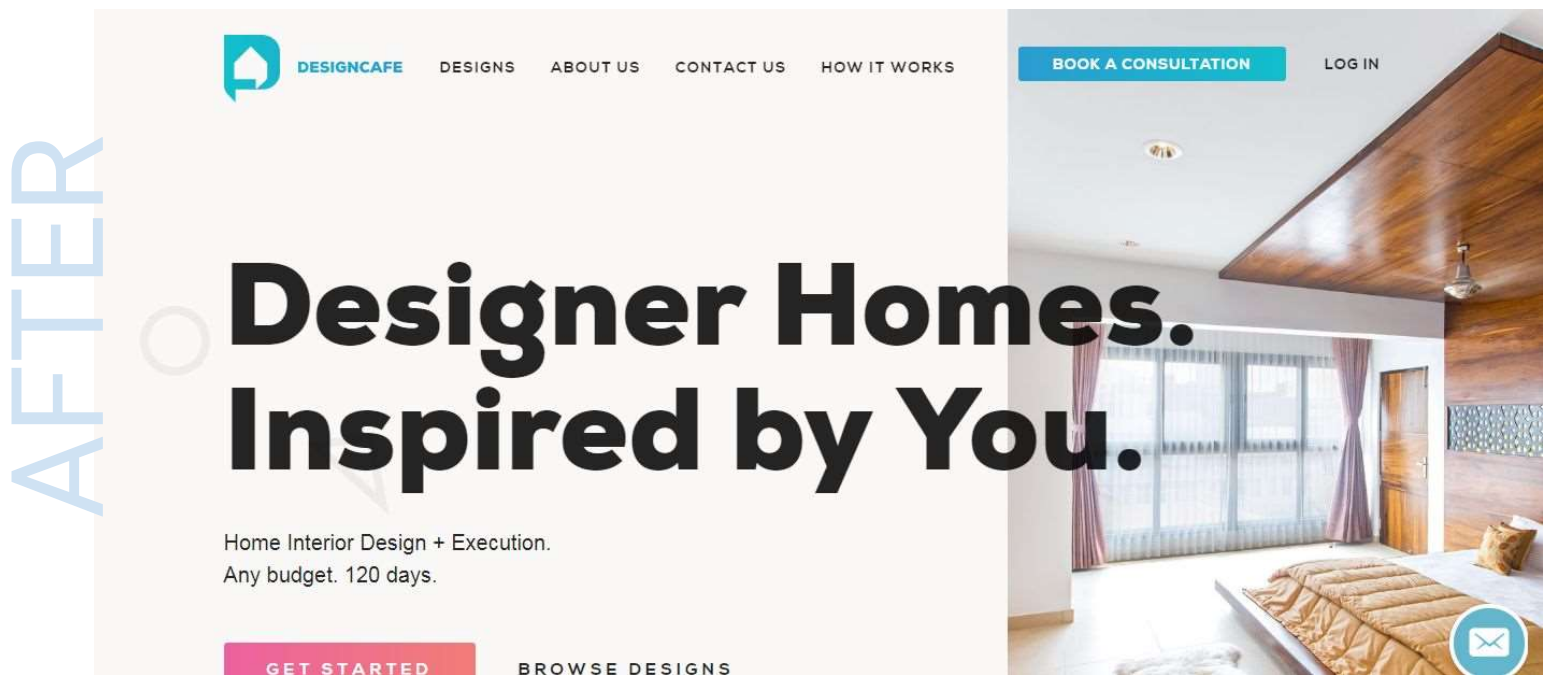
AFTER

DESIGNCAFE DESIGNS ABOUT US CONTACT US HOW IT WORKS BOOK A CONSULTATION LOG IN

Designer Homes. Inspired by You.

Home Interior Design + Execution.
Any budget. 120 days.

GET STARTED BROWSE DESIGNS